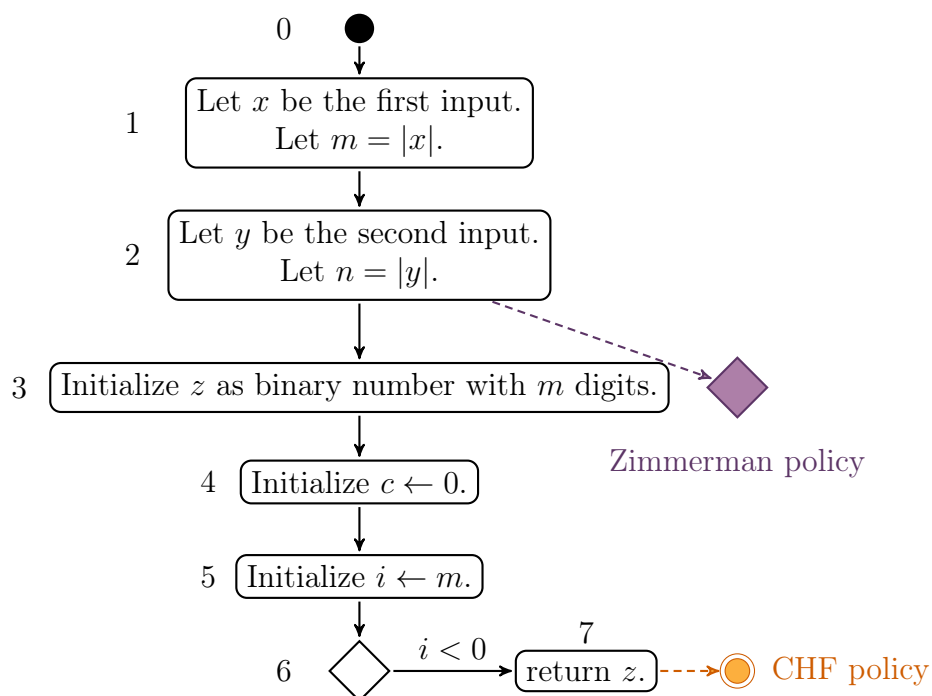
0

1 Let $x$ be the first input. Let $m = |x|$.

2 Let $y$ be the second input. Let $n = |y|$.

3 Initialize $z$ as binary number with $m$ digits.

Zimmerman policy

4 Initialize $c \leftarrow 0$.

5 Initialize $i \leftarrow m$.

6

$i < 0$

7 return $z$.

CHF policy